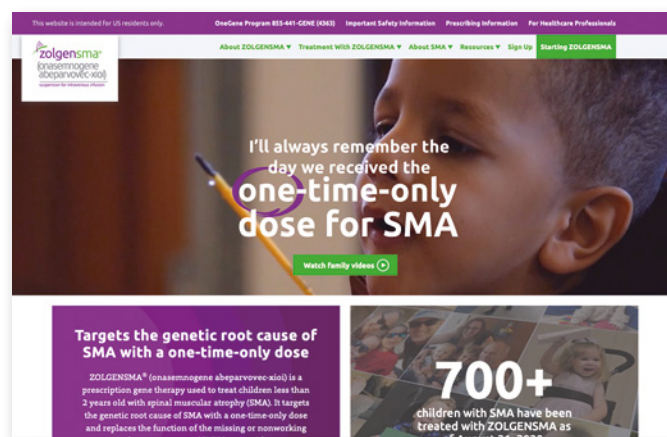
This website is intended for US residents only. OneGene Program 855-441-GENE (4363) Important Safety Information Prescribing Information For Healthcare Professionals

zolgensma® (onasemnogene abeparvovec-xioi) suspension for intravenous infusion

About ZOLGENSMA ▾ Treatment With ZOLGENSMA ▾ About SMA ▾ Resources ▾ Sign Up Starting ZOLGENSMA

I'll always remember the day we received the one-time-only dose for SMA

Watch family videos

Targets the genetic root cause of SMA with a one-time-only dose

ZOLGENSMA® (onasemnogene abeparvovec-xioi) is a prescription gene therapy used to treat children less than 2 years old with spinal muscular atrophy (SMA). It targets the genetic root cause of SMA with a one-time-only dose and replaces the function of the missing or nonworking

700+

children with SMA have been treated with ZOLGENSMA as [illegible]